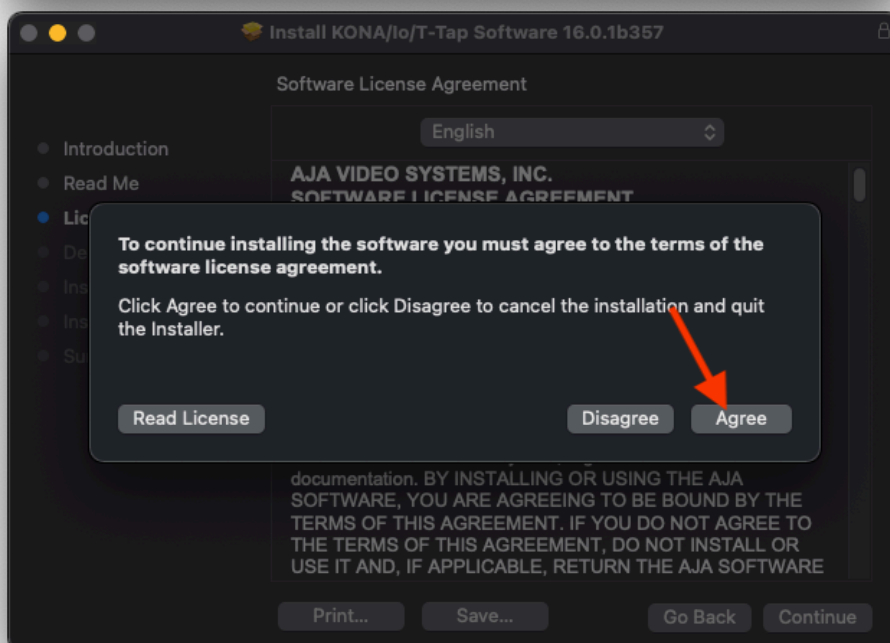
Install KONA/Io/T-Tap Software 16.0.1b357

Software License Agreement

English

Introduction
Read Me
Lic
De
Ins
Ins
Su

AJA VIDEO SYSTEMS, INC.
SOFTWARE LICENSE AGREEMENT

To continue installing the software you must agree to the terms of the software license agreement.

Click Agree to continue or click Disagree to cancel the installation and quit the Installer.

Read License

Disagree

Agree

documentation. BY INSTALLING OR USING THE AJA SOFTWARE, YOU ARE AGREEING TO BE BOUND BY THE TERMS OF THIS AGREEMENT. IF YOU DO NOT AGREE TO THE TERMS OF THIS AGREEMENT, DO NOT INSTALL OR USE IT AND, IF APPLICABLE, RETURN THE AJA SOFTWARE

Print...

Save...

Go Back

Continue